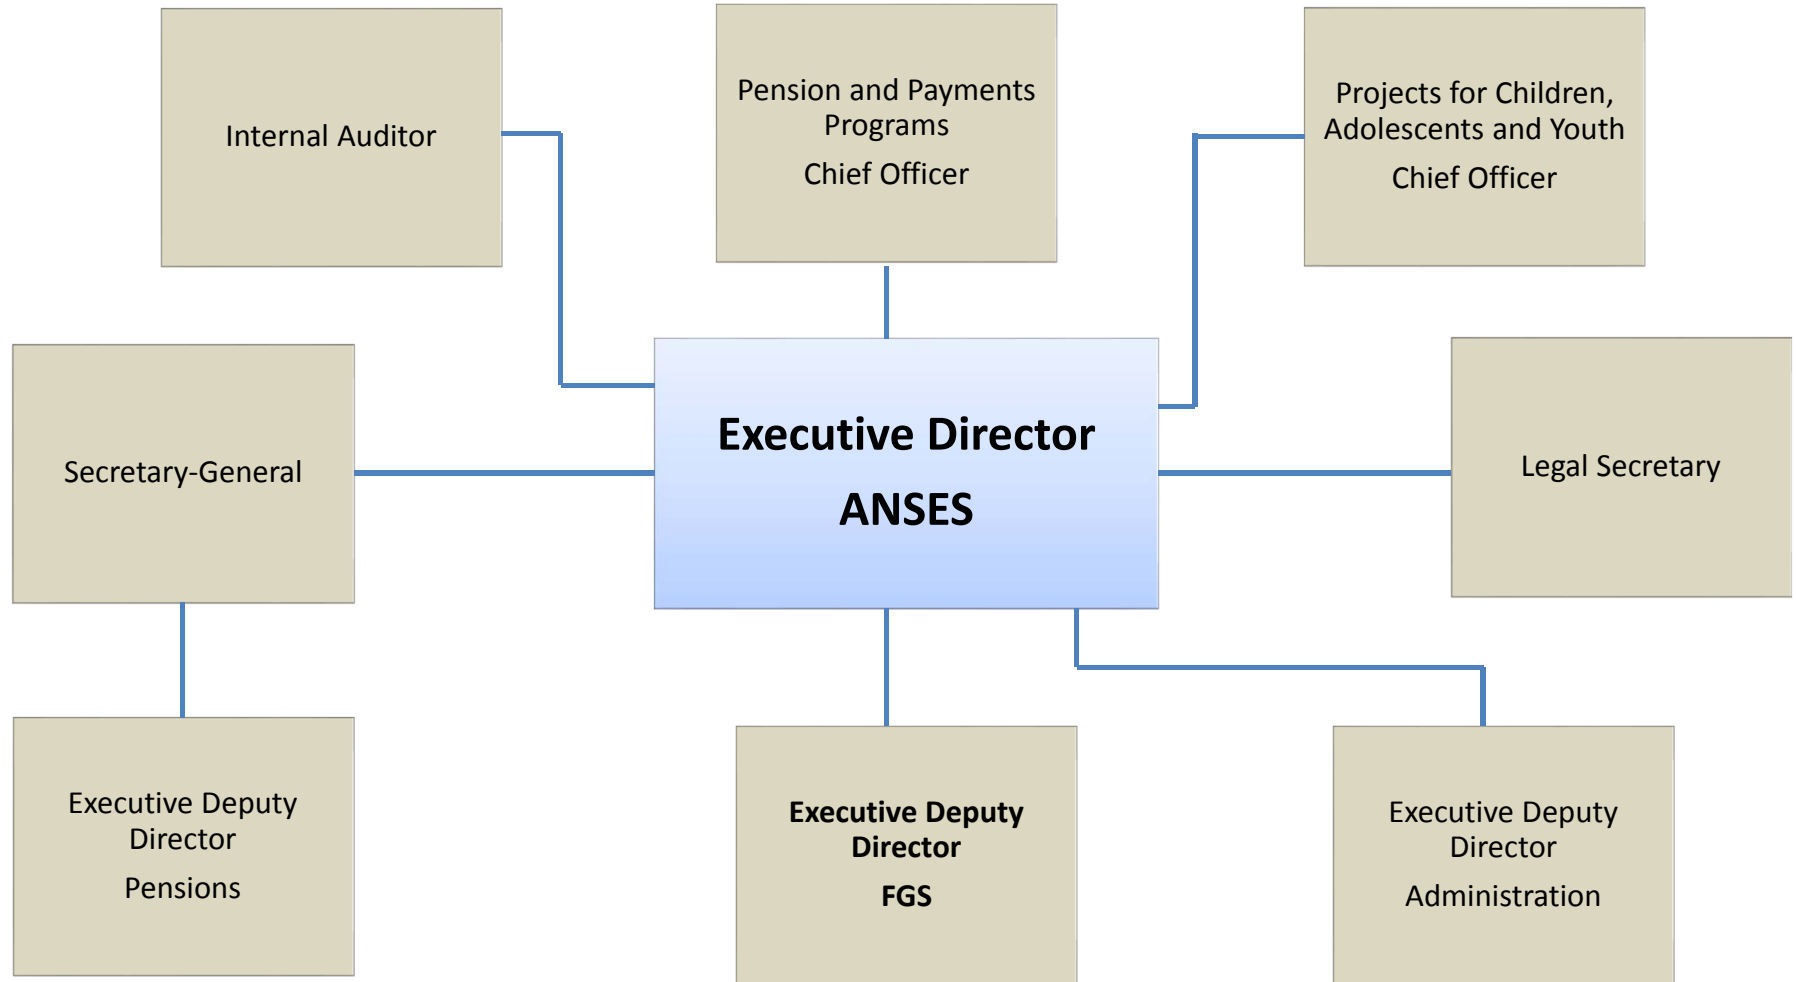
Internal Auditor

Pension and Payments Programs

Chief Officer

Projects for Children, Adolescents and Youth

Chief Officer

Secretary-General

Executive Director

ANSES

Legal Secretary

Executive Deputy Director

Pensions

Executive Deputy Director

FGS

Executive Deputy Director

Administration